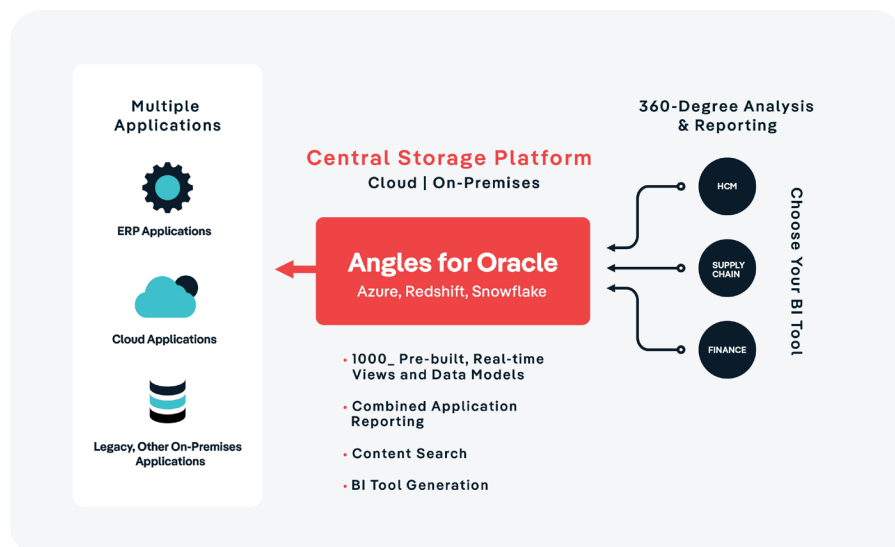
Multiple Applications

ERP Applications

Cloud Applications

Legacy, Other On-Premises Applications

Central Storage Platform
Cloud | On-Premises

Angles for Oracle
Azure, Redshift, Snowflake

• 1000_ Pre-built, Real-time Views and Data Models
• Combined Application Reporting
• Content Search
• BI Tool Generation

360-Degree Analysis & Reporting

HCM

SUPPLY CHAIN

FINANCE

Choose Your BI Tool